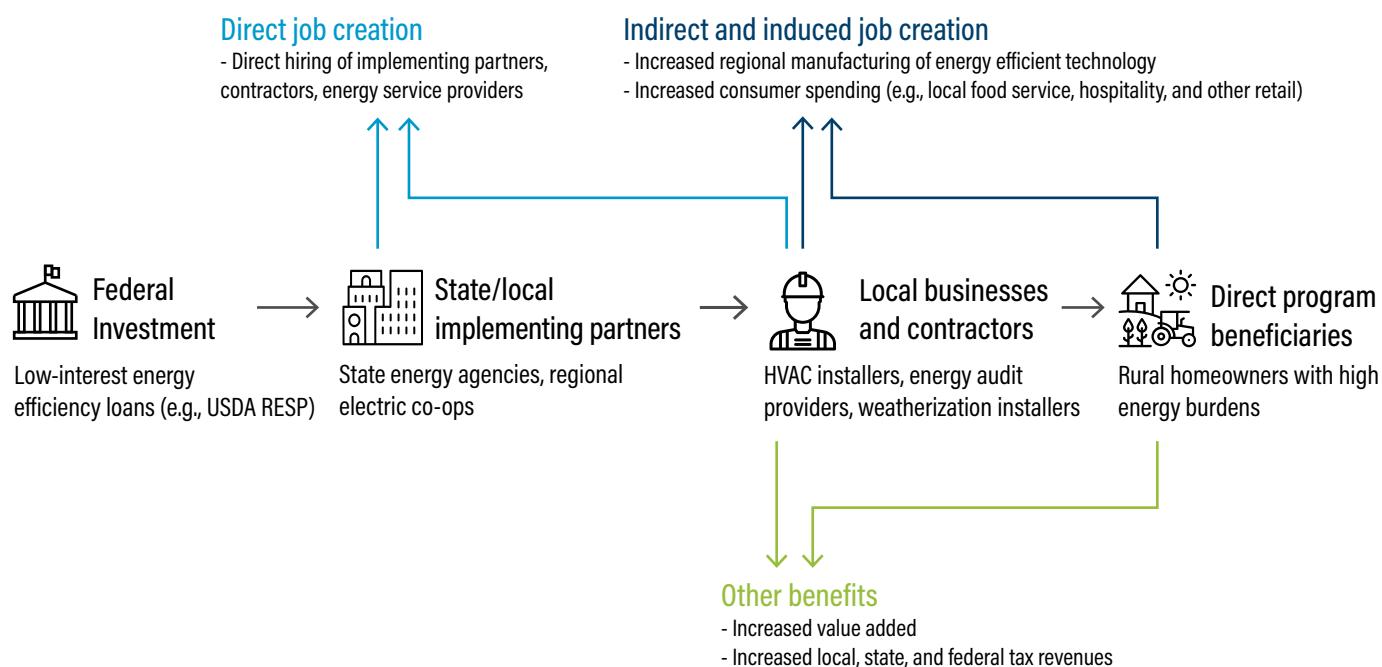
Direct job creation
- Direct hiring of implementing partners, contractors, energy service providers

Indirect and induced job creation
- Increased regional manufacturing of energy efficient technology
- Increased consumer spending (e.g., local food service, hospitality, and other retail)

Federal Investment
Low-interest energy efficiency loans (e.g., USDA RESP)

State/local implementing partners
State energy agencies, regional electric co-ops

Local businesses and contractors
HVAC installers, energy audit providers, weatherization installers

Direct program beneficiaries
Rural homeowners with high energy burdens

Other benefits
- Increased value added
- Increased local, state, and federal tax revenues